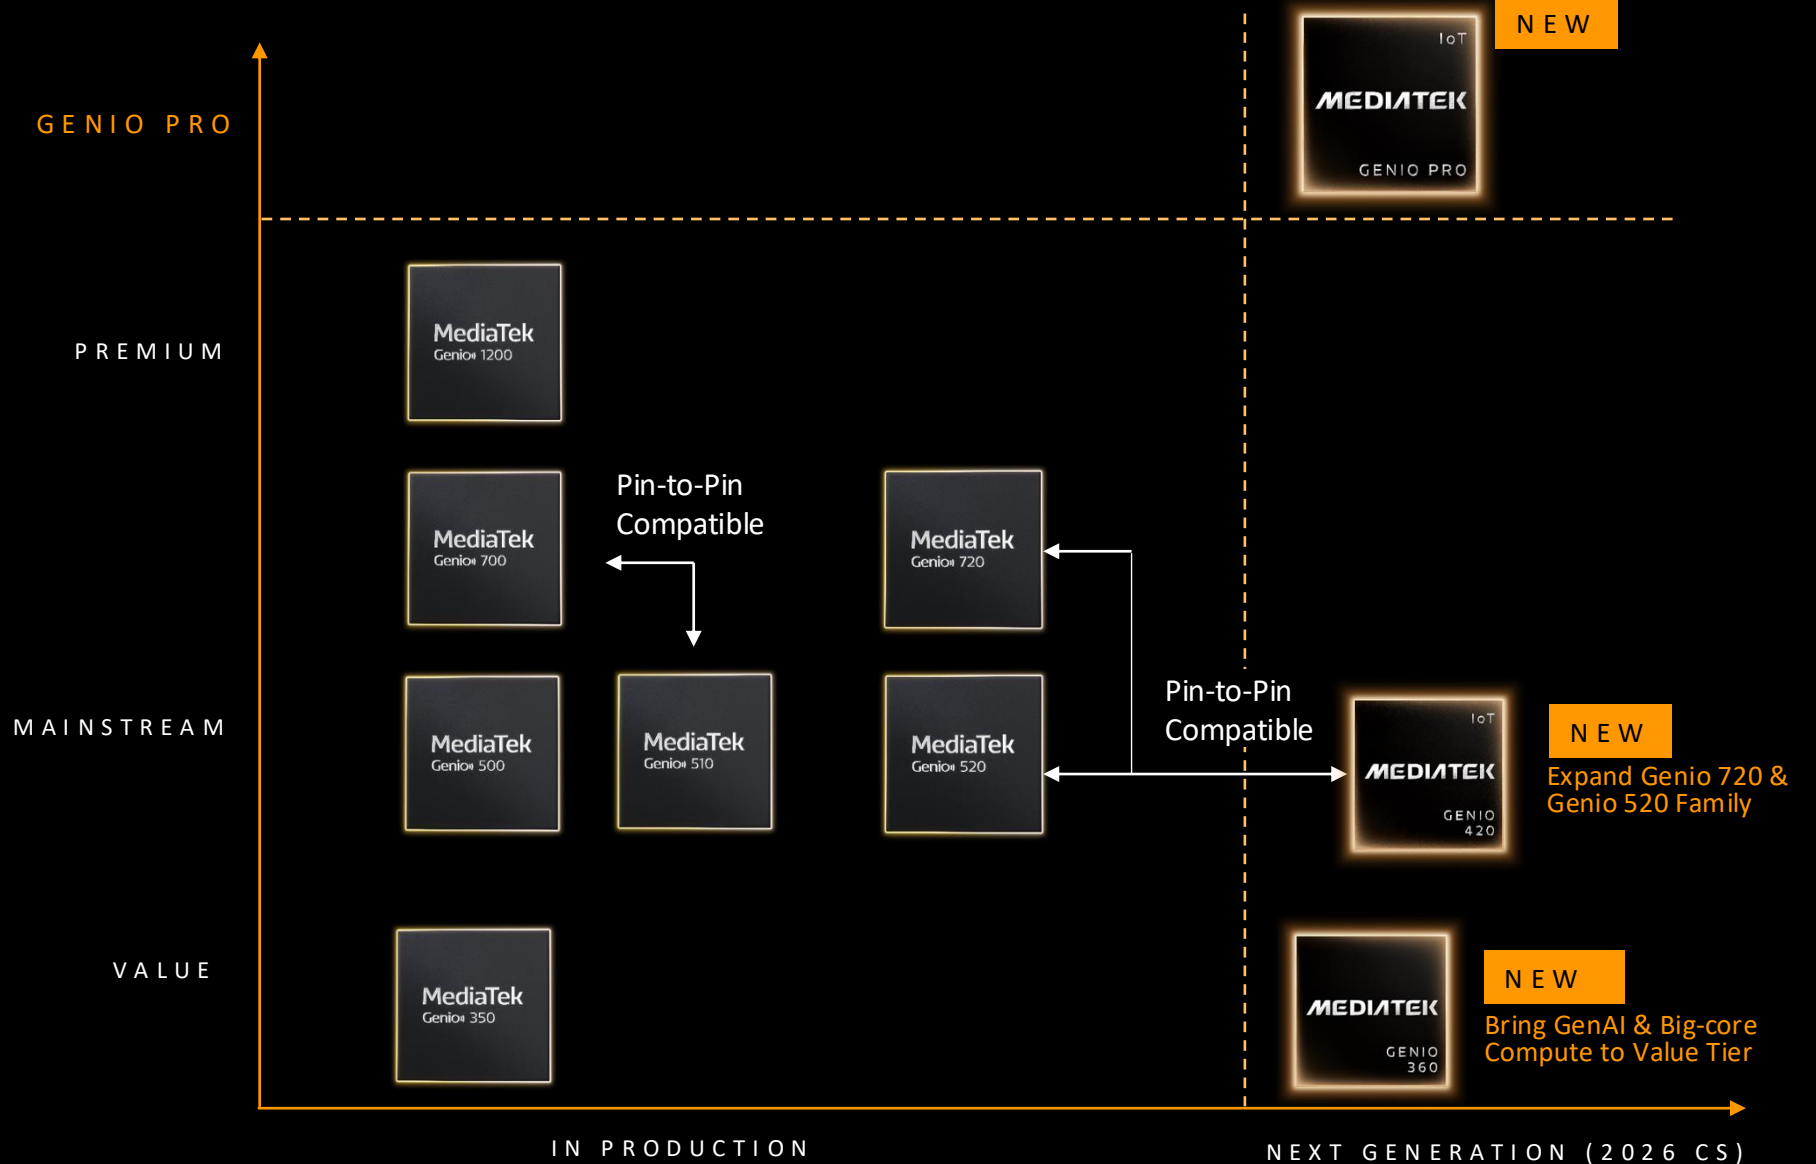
GENIO PRO

PREMIUM

MAINSTREAM

VALUE

IoT
MEDIATEK
GENIO PRO

NEW

MediaTek
Genio 1200

MediaTek
Genio 700

Pin-to-Pin
Compatible

MediaTek
Genio 720

MediaTek
Genio 500

MediaTek
Genio 510

MediaTek
Genio 520

Pin-to-Pin
Compatible

IoT
MEDIATEK
GENIO
420

NEW

Expand Genio 720 & Genio 520 Family

MediaTek
Genio 350

MEDIATEK
GENIO
360

NEW

Bring GenAI & Big-core Compute to Value Tier

IN PRODUCTION

NEXT GENERATION (2026 CS)